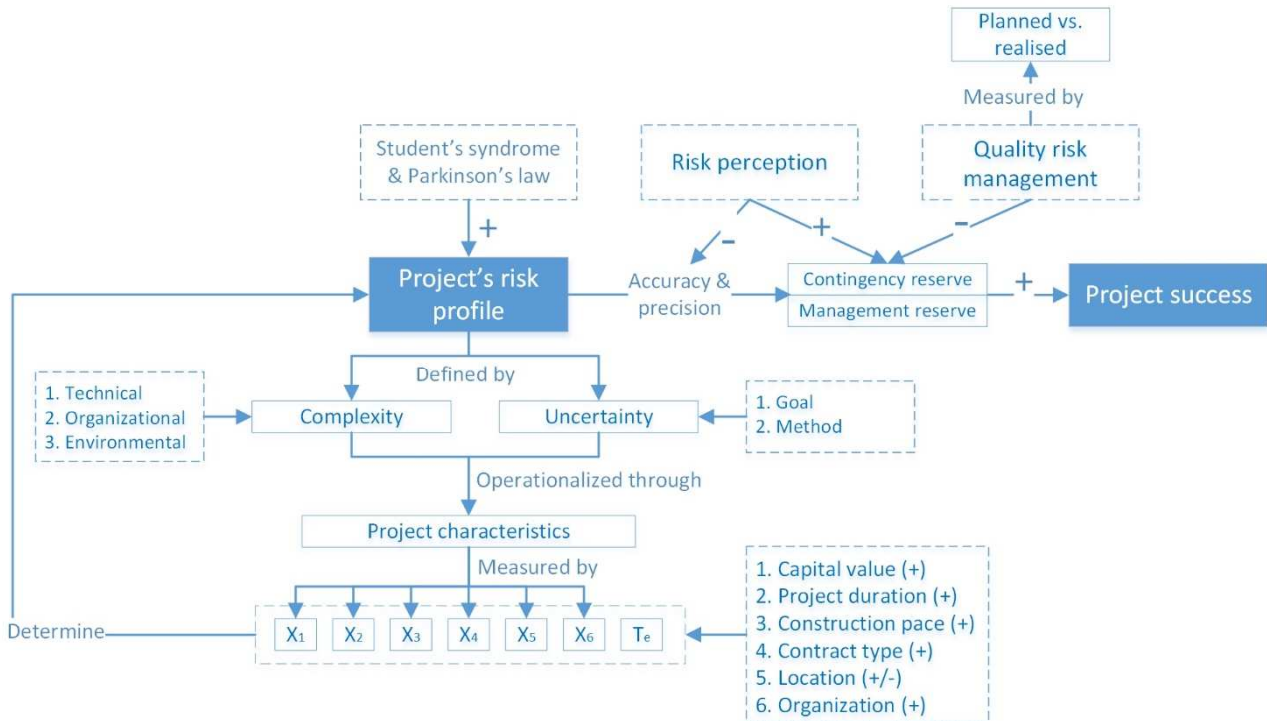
Planned vs. realised

Measured by

Student's syndrome & Parkinson's law

Risk perception

Quality risk management

+

–

+

–

Project's risk profile

Accuracy & precision

Contingency reserve

Management reserve

+

Project success

Defined by

1. Technical
2. Organizational
3. Environmental

Complexity

Uncertainty

1. Goal
2. Method

Operationalized through

Project characteristics

Measured by

Determine

$X_1$ $X_2$ $X_3$ $X_4$ $X_5$ $X_6$ $T_e$

1. Capital value (+)
2. Project duration (+)
3. Construction pace (+)
4. Contract type (+)
5. Location (+/-)
6. Organization (+)